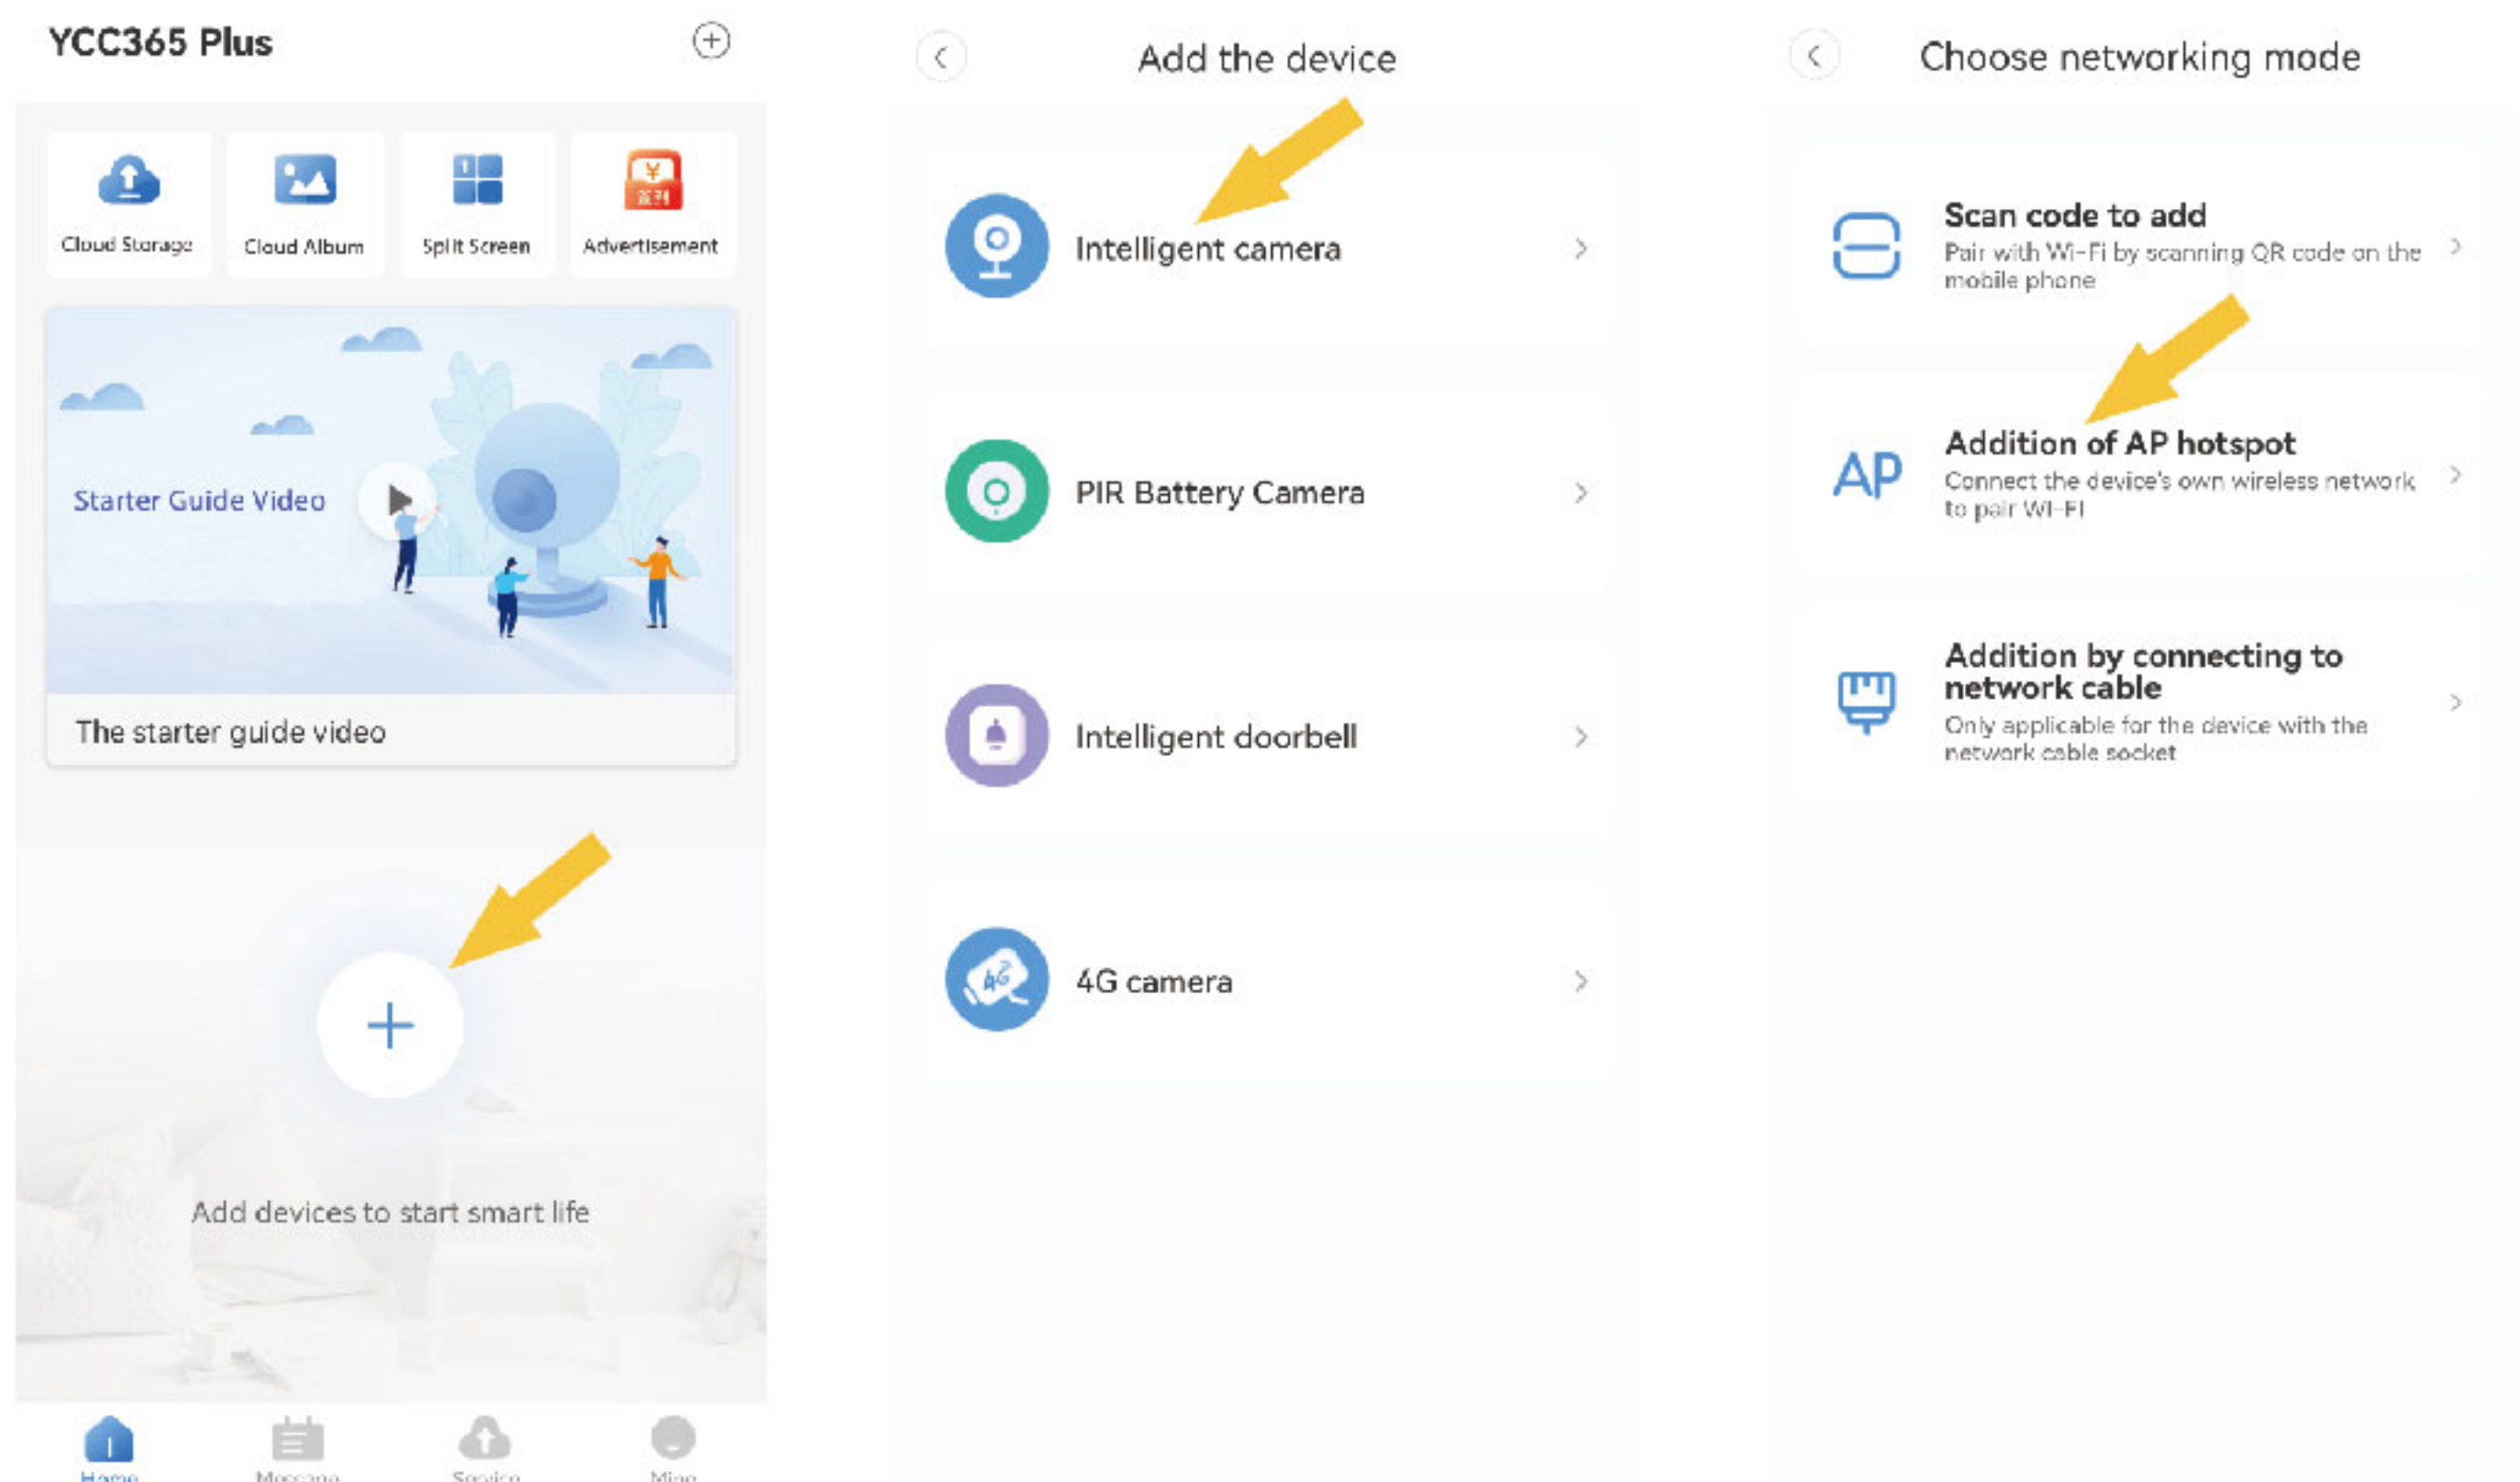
YCC365 Plus

Cloud Storage
Cloud Album
Split Screen
Advertisement

Starter Guide Video

The starter guide video

+

Add devices to start smart life

Home
Message
Service
Mine

Add the device

Intelligent camera

PIR Battery Camera

Intelligent doorbell

4G camera

Choose networking mode

Scan code to add
Pair with Wi-Fi by scanning QR code on the mobile phone

AP
Addition of AP hotspot
Connect the device's own wireless network to pair WI-FI

Addition by connecting to network cable
Only applicable for the device with the network cable socket